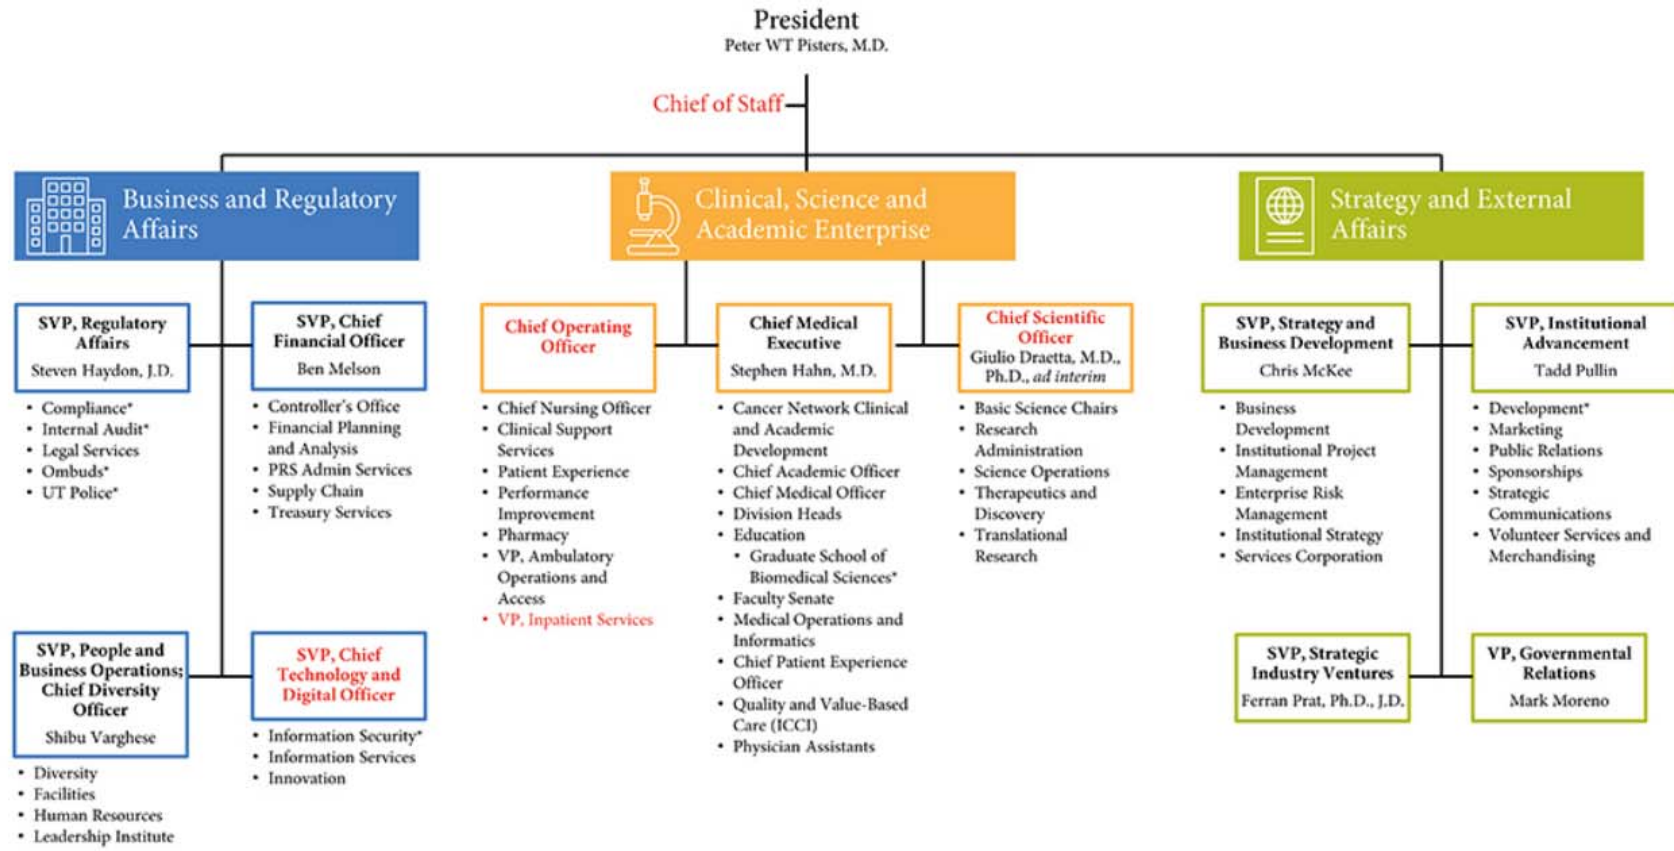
President
Peter WT Pisters, M.D.

Chief of Staff

Business and Regulatory Affairs

Clinical, Science and Academic Enterprise

Strategy and External Affairs

SVP, Regulatory Affairs
Steven Haydon, J.D.

- Compliance*
- Internal Audit*
- Legal Services
- Ombuds*
- UT Police*

SVP, Chief Financial Officer
Ben Melson

- Controller's Office
- Financial Planning and Analysis
- PRS Admin Services
- Supply Chain
- Treasury Services

SVP, People and Business Operations; Chief Diversity Officer
Shibu Varghese

- Diversity
- Facilities
- Human Resources
- Leadership Institute

SVP, Chief Technology and Digital Officer

- Information Security*
- Information Services
- Innovation

Chief Operating Officer

- Chief Nursing Officer
- Clinical Support Services
- Patient Experience
- Performance Improvement
- Pharmacy
- VP, Ambulatory Operations and Access
- VP, Inpatient Services

Chief Medical Executive
Stephen Hahn, M.D.

- Cancer Network Clinical and Academic Development
- Chief Academic Officer
- Chief Medical Officer
- Division Heads
- Education
  - Graduate School of Biomedical Sciences*
- Faculty Senate
- Medical Operations and Informatics
- Chief Patient Experience Officer
- Quality and Value-Based Care (ICCI)
- Physician Assistants

Chief Scientific Officer
Giulio Draetta, M.D., Ph.D., ad interim

- Basic Science Chairs
- Research Administration
- Science Operations
- Therapeutics and Discovery
- Translational Research

SVP, Strategy and Business Development
Chris McKee

- Business Development
- Institutional Project Management
- Enterprise Risk Management
- Institutional Strategy
- Services Corporation

SVP, Institutional Advancement
Tadd Pullin

- Development*
- Marketing
- Public Relations
- Sponsorships
- Strategic Communications
- Volunteer Services and Merchandising

SVP, Strategic Industry Ventures
Ferran Prat, Ph.D., J.D.

VP, Governmental Relations
Mark Moreno